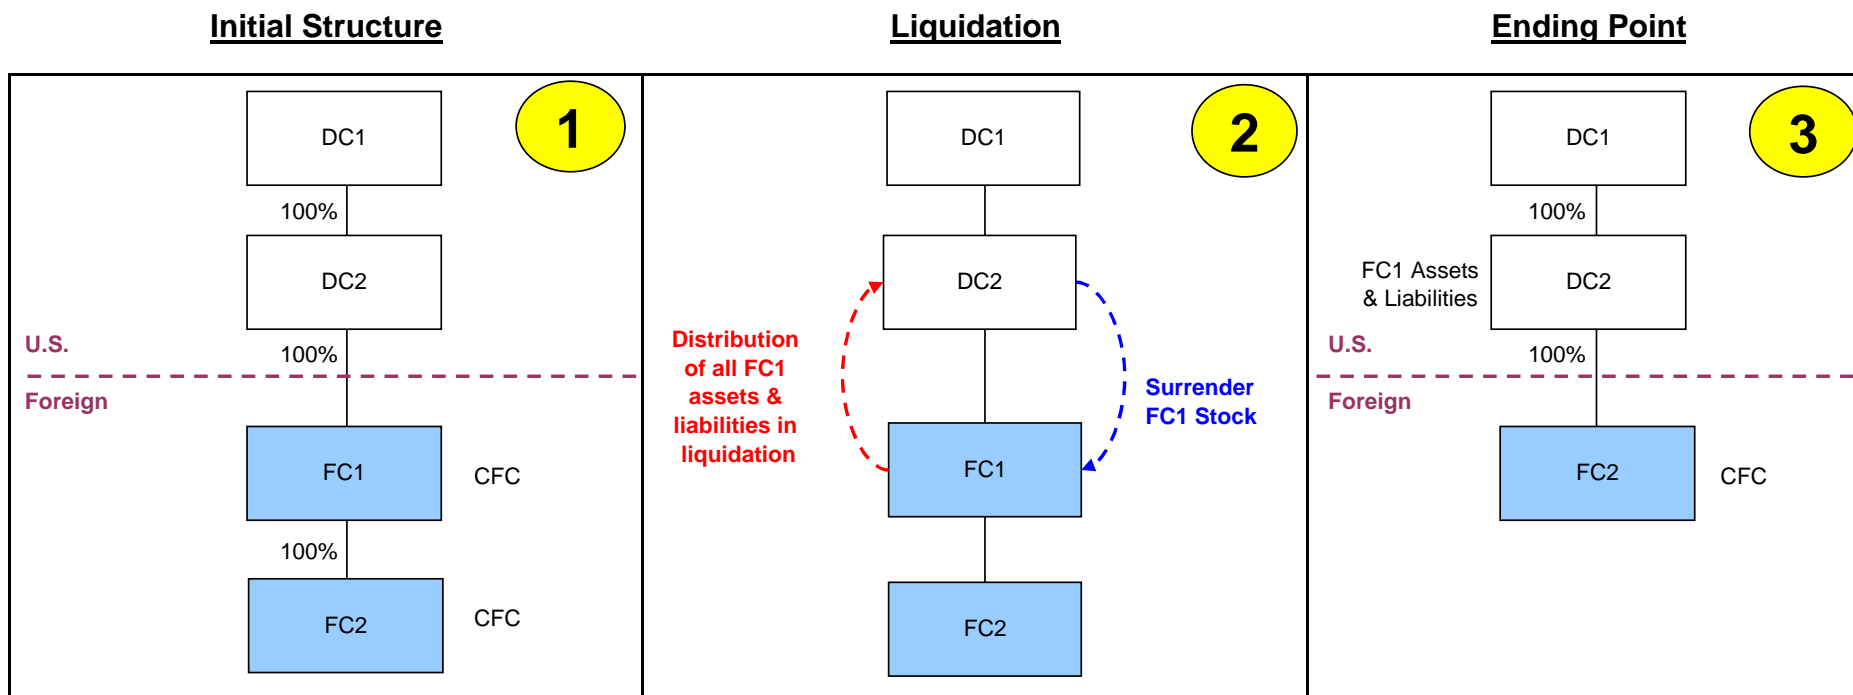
Initial Structure

1

DC1

100%

DC2

U.S.

100%

Foreign

FC1

CFC

100%

FC2

CFC

Liquidation

2

DC1

DC2

Distribution of all FC1 assets & liabilities in liquidation

Surrender FC1 Stock

FC1

FC2

Ending Point

3

DC1

100%

FC1 Assets & Liabilities

DC2

U.S.

100%

Foreign

FC2

CFC